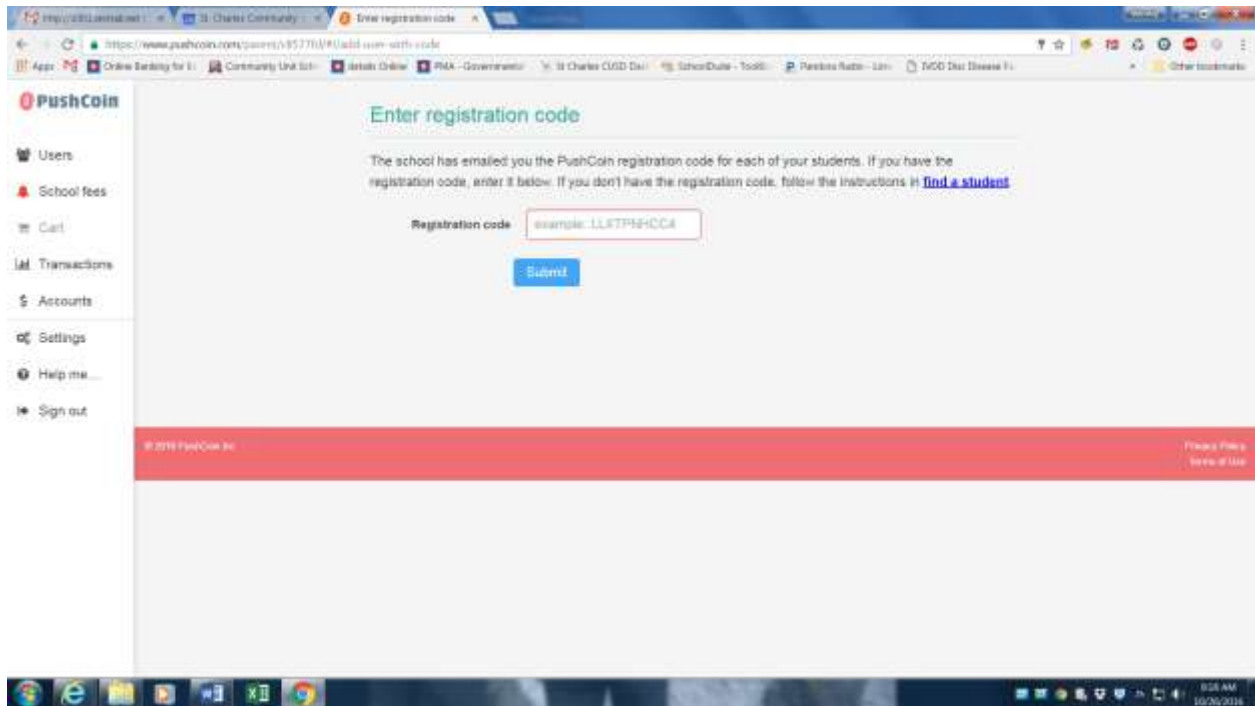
St. Charles Community
Enter registration code

https://www.pushcoin.com/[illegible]

Apps
Online Banking for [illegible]
Community Unit Sch
details Online
PMA - Government
St Charles CUSD
SchoolDude - Tools
Pandora Radio - Lis
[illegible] Disease
Other bookmarks

PushCoin

Users
School fees
Cart
Transactions
Accounts
Settings
Help me...
Sign out

Enter registration code

The school has emailed you the PushCoin registration code for each of your students. If you have the registration code, enter it below. If you don't have the registration code, follow the instructions in find a student.

Registration code
example: LLKTPNHCC4

Submit

© 2016 PushCoin Inc.

Privacy Policy
Terms of Use

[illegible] AM
10/26/2016